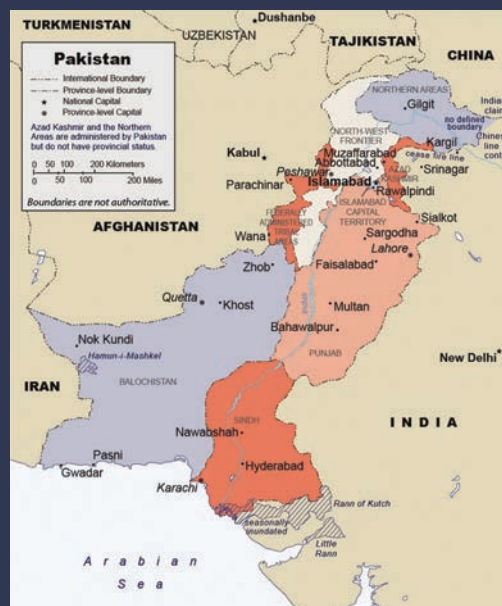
TURKMENISTAN
UZBEKISTAN
Dushanbe
TAJIKISTAN
CHINA

Pakistan
International Boundary
Province-level Boundary
National Capital
Province-level Capital
Azad Kashmir and the Northern Areas are administered by Pakistan but do not have provincial status.
0 50 100 200 Kilometers
0 50 100 200 Miles
Boundaries are not authoritative.

NORTHERN AREAS
Gilgit
India clai
no defined boundary
Chines line contr
NORTH-WEST FRONTIER
Kabul
Peshawar
Muzaffarabad
Abbottabad
AZAD KASHMIR
Kargil
cease fire line
Srinagar
Parachinar
Islamabad
Rawalpindi
ISLAMABAD CAPITAL TERRITORY
FEDERALLY ADMINISTERED TRIBAL AREAS
Sialkot
AFGHANISTAN
Wana
Sargodha
Lahore
Zhob
Faisalabad
Quetta
Khost
Multan
Bahawalpur
PUNJAB
Nok Kundi
Hamun-i-Mashkel
New Delhi
IRAN
BALOCHISTAN
SINDH
INDIA
Nawabshah
Hyderabad
Pasni
Gwadar
Karachi
Rann of Kutch
Seasonally inundated
Little Rann
Arabian Sea